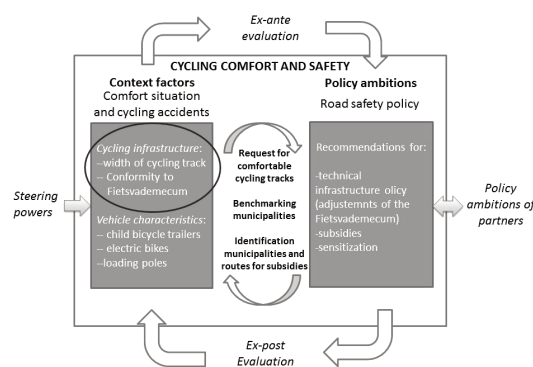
Ex-ante evaluation

CYCLING COMFORT AND SAFETY

Context factors
Comfort situation and cycling accidents

Cycling infrastructure:
–width of cycling track
– Conformity to Fietsvademecum

Vehicle characteristics:
- child bicycle trailers
- electric bikes
–loading poles

Request for comfortable cycling tracks

Benchmarking municipalities

Identification municipalities and routes for subsidies

Policy ambitions
Road safety policy

Recommendations for:

-technical infrastructure olicy (adjustemnts of the Fietsvademecum)
-subsidies
-sensitization

Steering powers

Policy ambitions of partners

Ex-post Evaluation